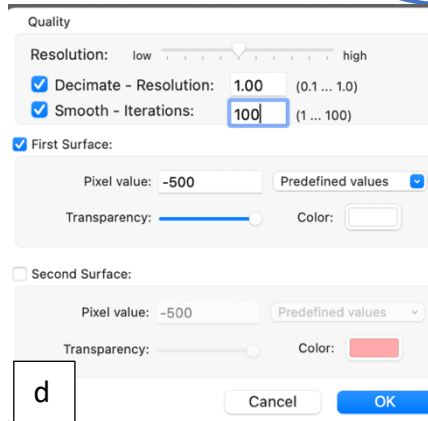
Quality

Resolution: low high

Decimate - Resolution: 1.00 (0.1 ... 1.0)

Smooth - Iterations: 100 (1 ... 100)

First Surface:

Pixel value: -500 Predefined values

Transparency: Color:

Second Surface:

Pixel value: -500 Predefined values

Transparency: Color:

d

Cancel OK